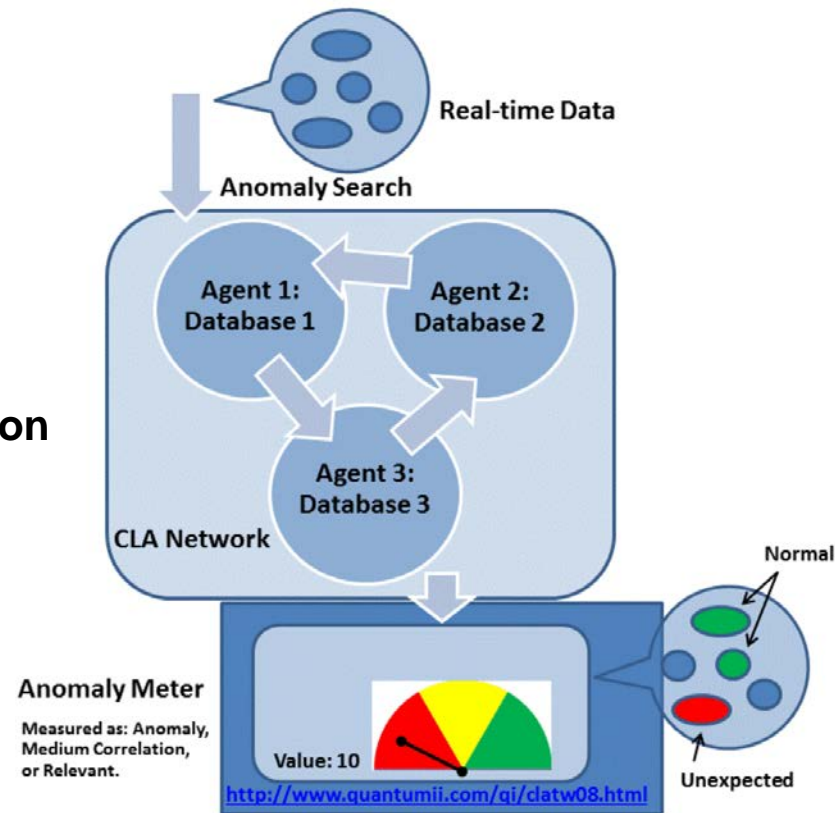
Real-time Data

Anomaly Search

Agent 1: Database 1

Agent 2: Database 2

on

Agent 3: Database 3

CLA Network

Normal

Anomaly Meter

Measured as: Anomaly, Medium Correlation, or Relevant.

Value: 10

http://www.quantumii.com/qi/clatw08.html

Unexpected